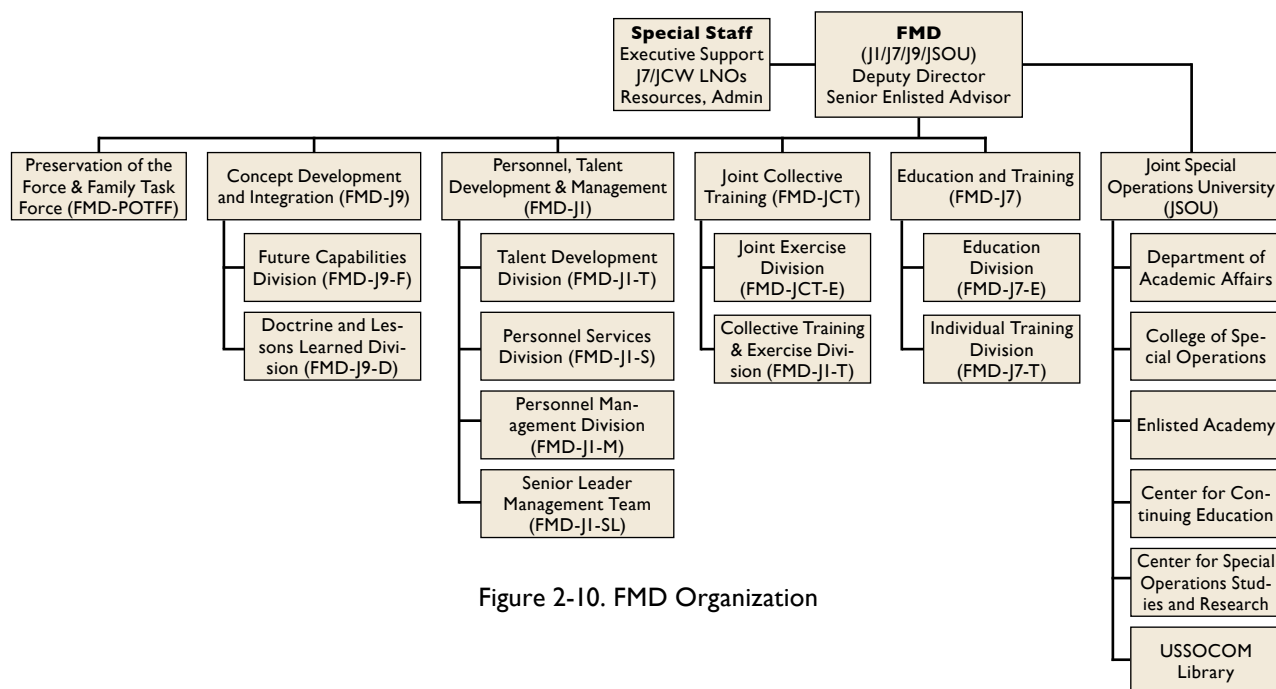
Special Staff
Executive Support
J7/JCW LNOs
Resources, Admin

FMD
(J1/J7/J9/JSOU)
Deputy Director
Senior Enlisted Advisor

Preservation of the Force & Family Task Force (FMD-POTFF)

Concept Development and Integration (FMD-J9)

Future Capabilities Division (FMD-J9-F)

Doctrine and Lessons Learned Division (FMD-J9-D)

Personnel, Talent Development & Management (FMD-J1)

Talent Development Division (FMD-J1-T)

Personnel Services Division (FMD-J1-S)

Personnel Management Division (FMD-J1-M)

Senior Leader Management Team (FMD-J1-SL)

Joint Collective Training (FMD-JCT)

Joint Exercise Division (FMD-JCT-E)

Collective Training & Exercise Division (FMD-J1-T)

Education and Training (FMD-J7)

Education Division (FMD-J7-E)

Individual Training Division (FMD-J7-T)

Joint Special Operations University (JSOU)

Department of Academic Affairs

College of Special Operations

Enlisted Academy

Center for Continuing Education

Center for Special Operations Studies and Research

USSOCOM Library

Figure 2-10. FMD Organization